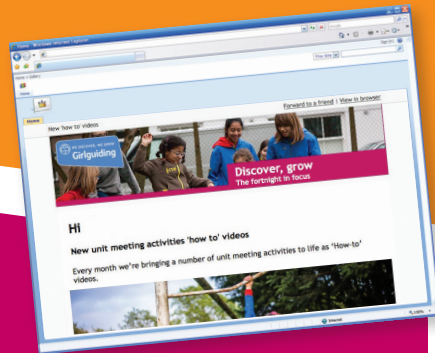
Home - Windows Internet Explorer

Your title

Home > Video

Home

New 'how to' videos

Forward to a friend | View in browser

Girlguiding

Discover, grow
The fortnight in focus

Hi

New unit meeting activities 'how to' videos

Every month we're bringing a number of unit meeting activities to life as 'How-to' videos.

Internet